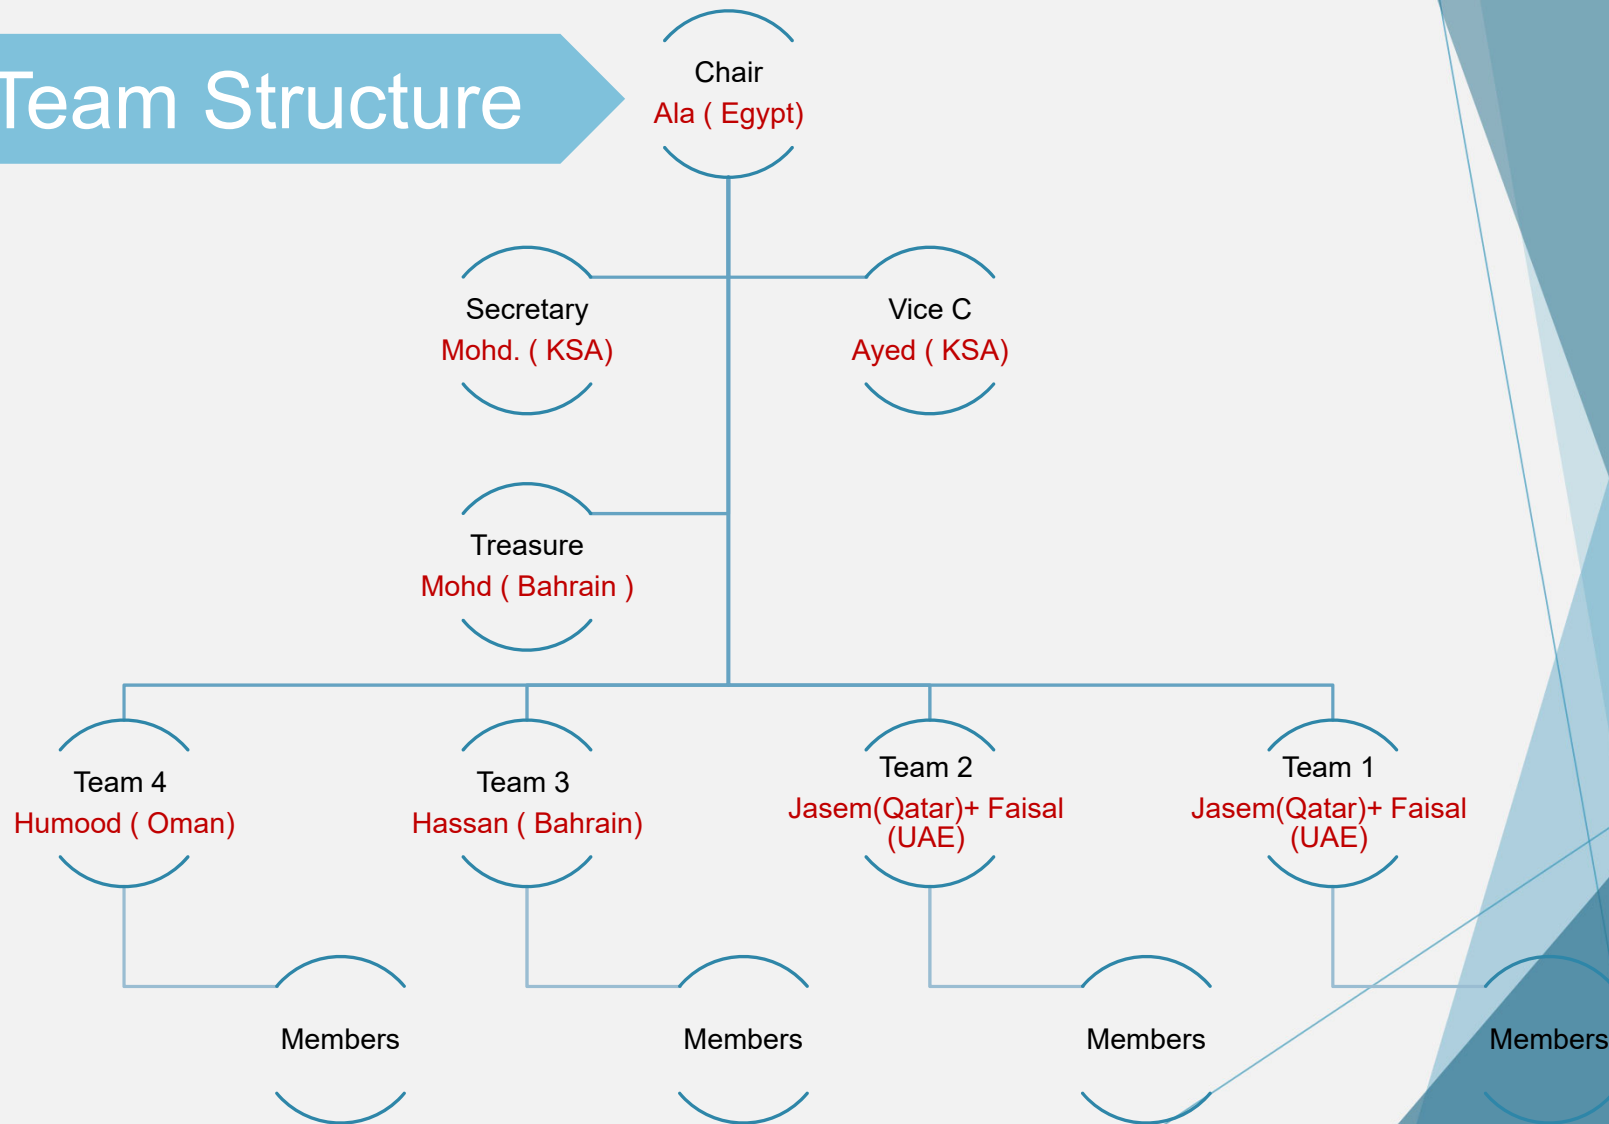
Team Structure

Chair
Ala ( Egypt)

Secretary
Mohd. ( KSA)

Vice C
Ayed ( KSA)

Treasure
Mohd ( Bahrain )

Team 4
Humood ( Oman)

Team 3
Hassan ( Bahrain)

Team 2
Jasem(Qatar)+ Faisal (UAE)

Team 1
Jasem(Qatar)+ Faisal (UAE)

Members

Members

Members

Members